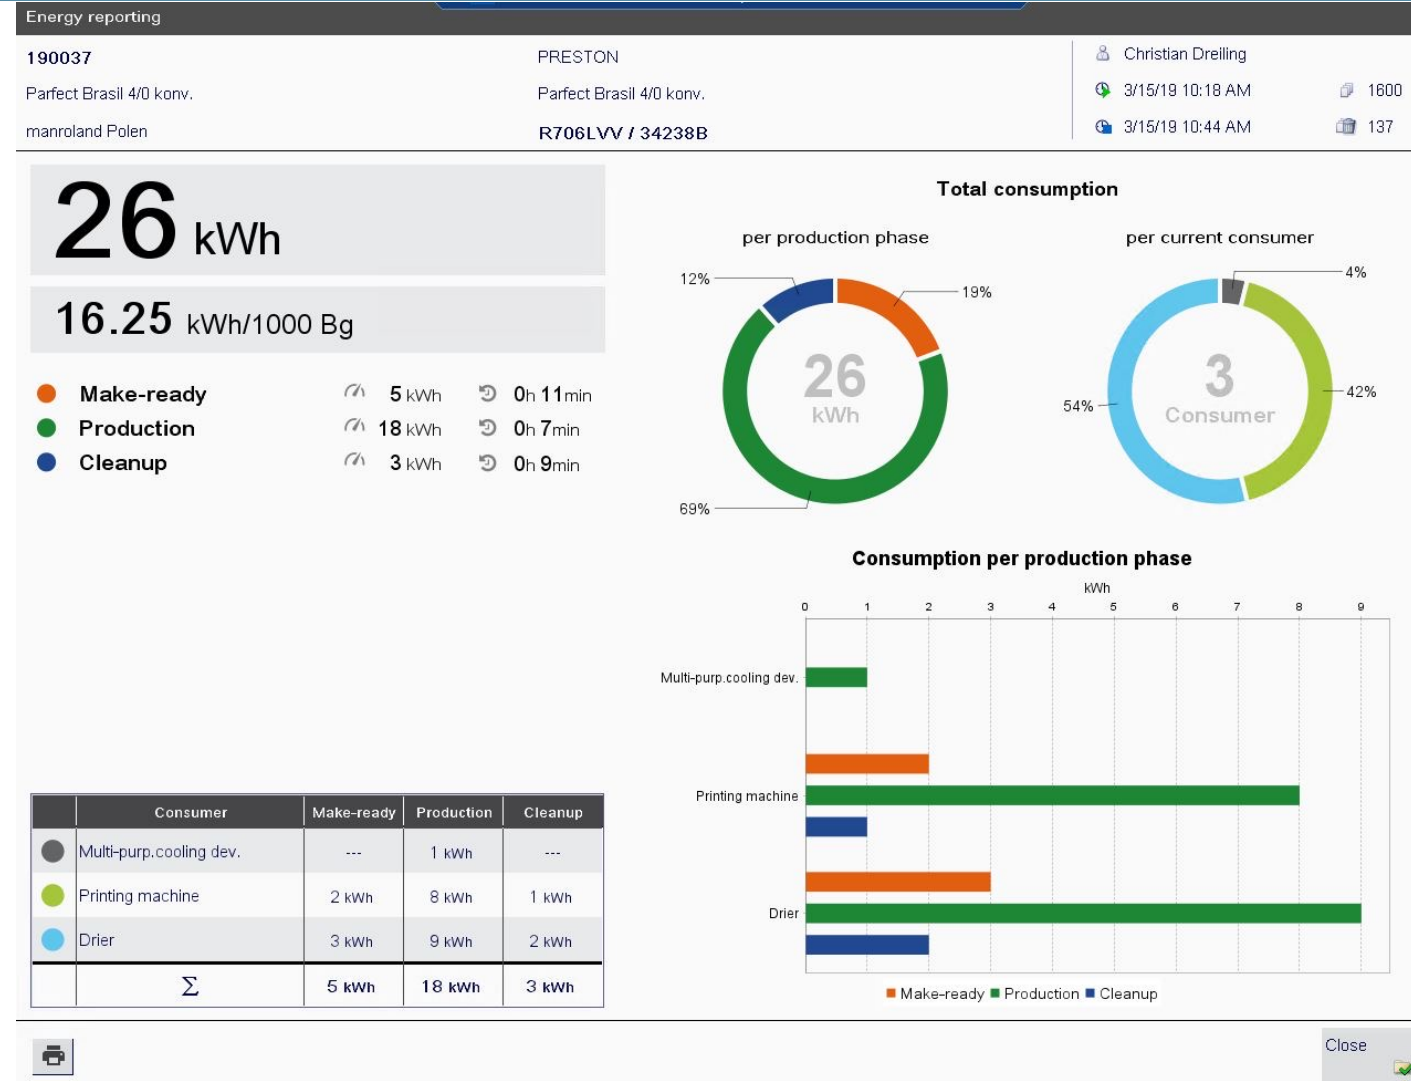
Energy reporting

190037
Parfect Brasil 4/0 konv.
manroland Polen

PRESTON
Parfect Brasil 4/0 konv.
R706LVV / 34238B

Christian Dreiling
3/15/19 10:18 AM
3/15/19 10:44 AM
1600
137

26 kWh

16.25 kWh/1000 Bg

Make-ready 5 kWh 0h 11min
Production 18 kWh 0h 7min
Cleanup 3 kWh 0h 9min

Total consumption

per production phase

12%
19%
26
kWh
69%

per current consumer

4%
54%
3
Consumer
42%

Consumption per production phase

kWh

0 1 2 3 4 5 6 7 8 9

Multi-purp.cooling dev.
Printing machine
Drier

■ Make-ready ■ Production ■ Cleanup

| | Consumer | Make-ready | Production | Cleanup |
|---|---|---|---|---|
| | Multi-purp.cooling dev. | --- | 1 kWh | --- |
| | Printing machine | 2 kWh | 8 kWh | 1 kWh |
| | Drier | 3 kWh | 9 kWh | 2 kWh |
| | $\Sigma$ | 5 kWh | 18 kWh | 3 kWh |

Close